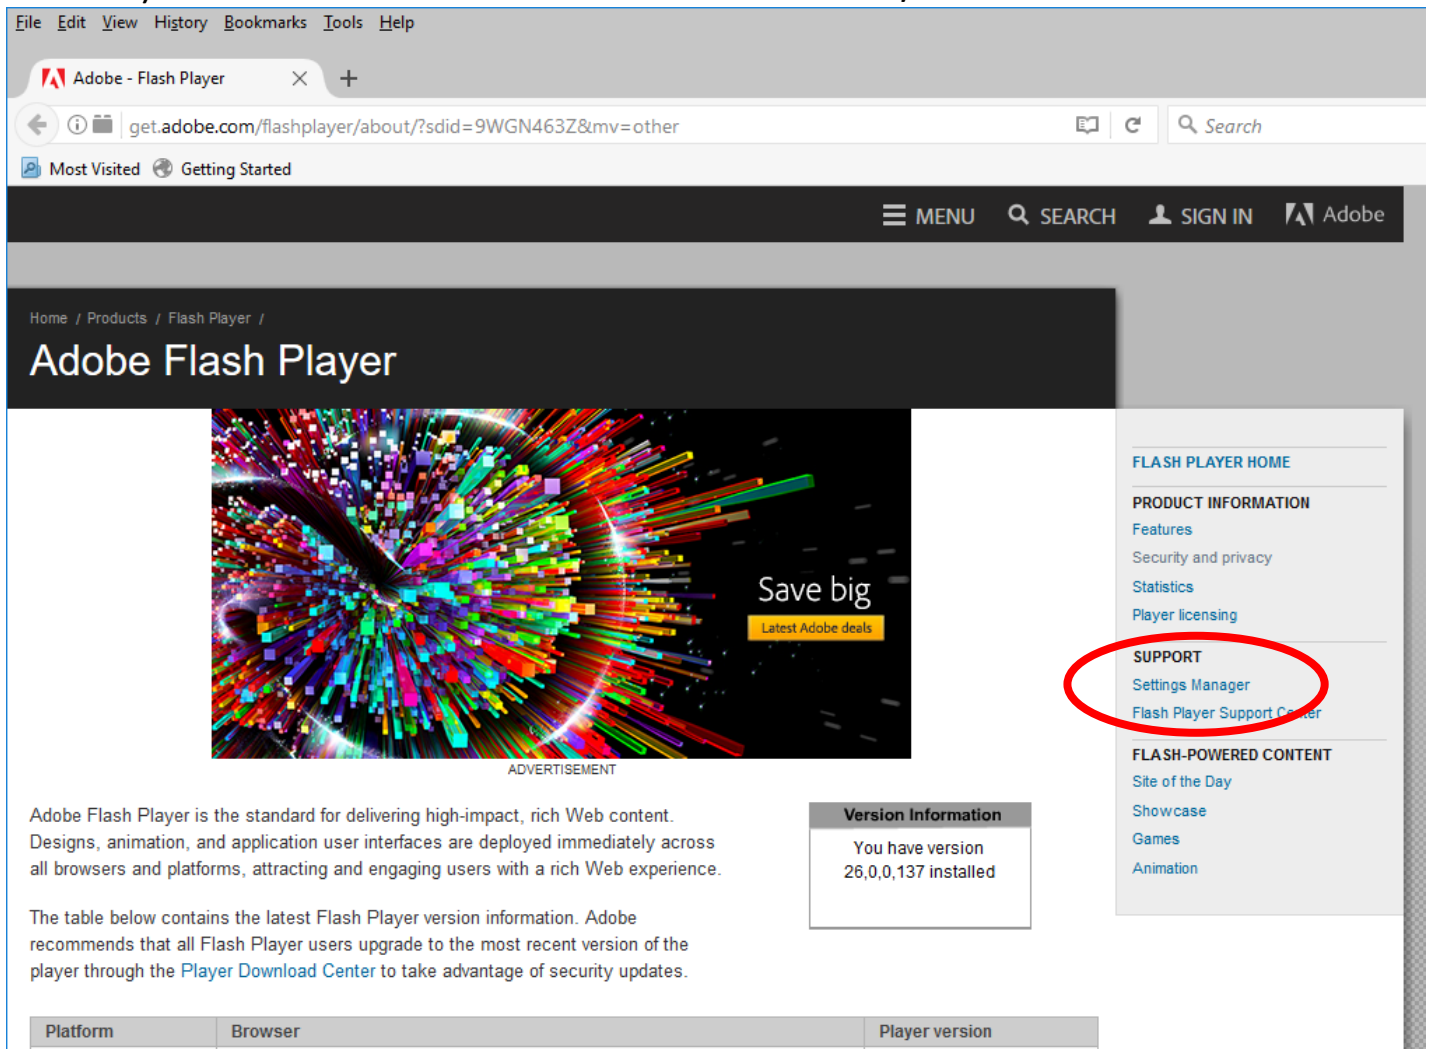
File Edit View History Bookmarks Tools Help

Adobe - Flash Player

get.adobe.com/flashplayer/about/?sdid=9WGN463Z&mv=other

Search

Most Visited Getting Started

MENU SEARCH SIGN IN Adobe

Home / Products / Flash Player /

Adobe Flash Player

Save big

Latest Adobe deals

ADVERTISEMENT

Adobe Flash Player is the standard for delivering high-impact, rich Web content. Designs, animation, and application user interfaces are deployed immediately across all browsers and platforms, attracting and engaging users with a rich Web experience.

The table below contains the latest Flash Player version information. Adobe recommends that all Flash Player users upgrade to the most recent version of the player through the Player Download Center to take advantage of security updates.

Version Information

You have version 26,0,0,137 installed

FLASH PLAYER HOME

PRODUCT INFORMATION
Features
Security and privacy
Statistics
Player licensing

SUPPORT
Settings Manager
Flash Player Support C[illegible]ter

FLASH-POWERED CONTENT
Site of the Day
Showcase
Games
Animation

| Platform | Browser | Player version |
|---|---|---|